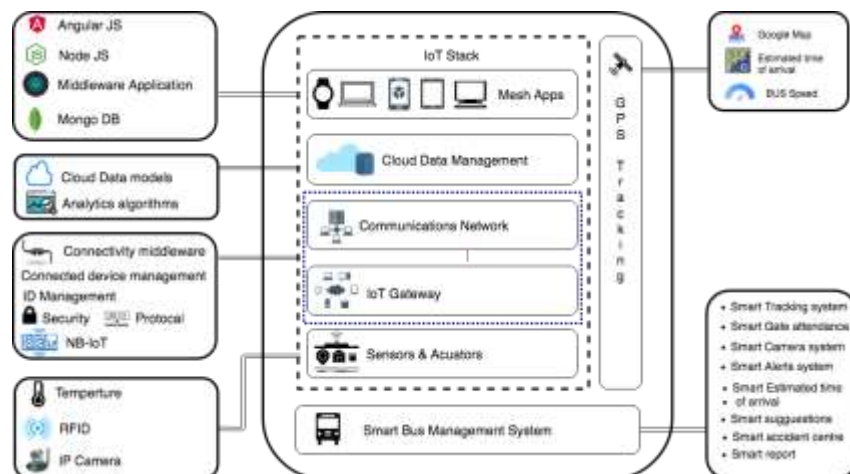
Angular JS
Node JS
Middleware Application
Mongo DB

Cloud Data models
Analytics algorithms

Connectivity middleware
Connected device management
ID Management
Security
Protocal
NB-IoT

Temperture
RFID
IP Camera

IoT Stack
Mesh Apps
Cloud Data Management
Communications Network
IoT Gateway
Sensors & Acuators
Smart Bus Management System

GPS Tracking

Google Map
Estimated time of arrival
BUS Speed

• Smart Tracking system
• Smart Gate attendance
• Smart Camera system
• Smart Alerts system
• Smart Estimated time of arrival
• Smart suggestions
• Smart accident centre
• Smart report